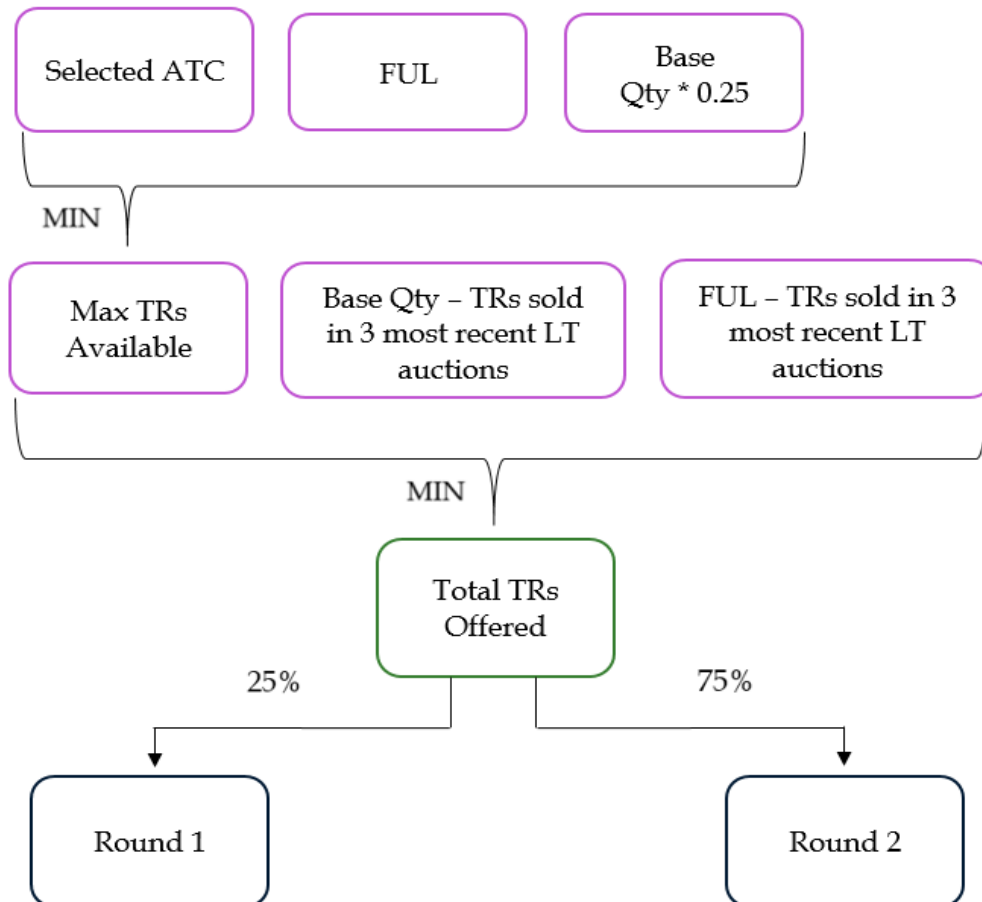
Selected ATC

FUL

Base Qty * 0.25

MIN

Max TRs Available

Base Qty – TRs sold in 3 most recent LT auctions

FUL – TRs sold in 3 most recent LT auctions

MIN

Total TRs Offered

25%

75%

Round 1

Round 2